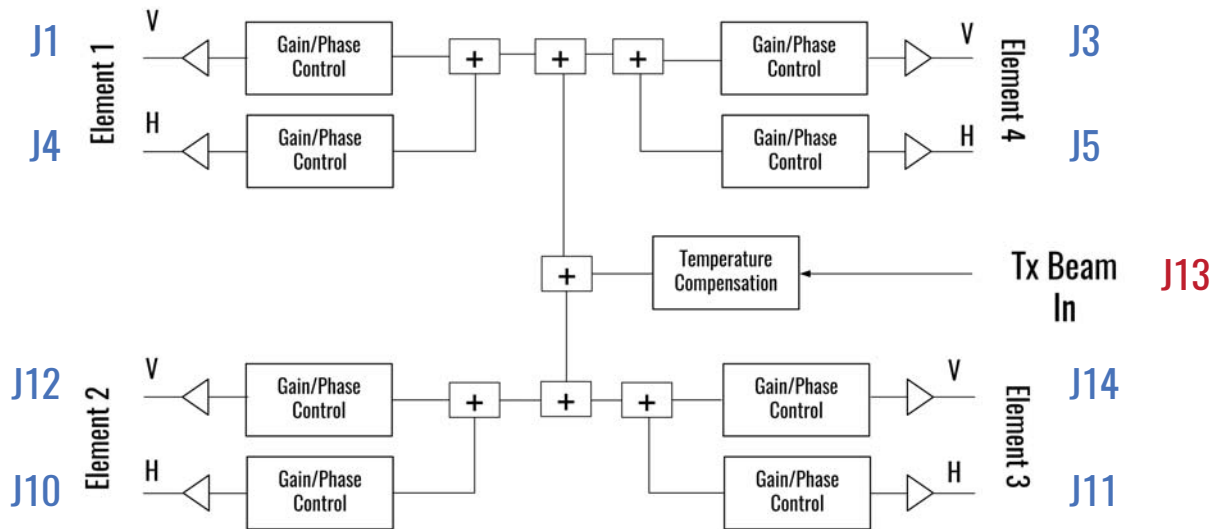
J1
V
Element 1
Gain/Phase Control
+
+
+
Gain/Phase Control
V
Element 4
J3

J4
H
Gain/Phase Control
Gain/Phase Control
H
J5

+
Temperature Compensation
Tx Beam In
J13

J12
V
Element 2
Gain/Phase Control
+
+
+
Gain/Phase Control
V
Element 3
J14

J10
H
Gain/Phase Control
Gain/Phase Control
H
J11